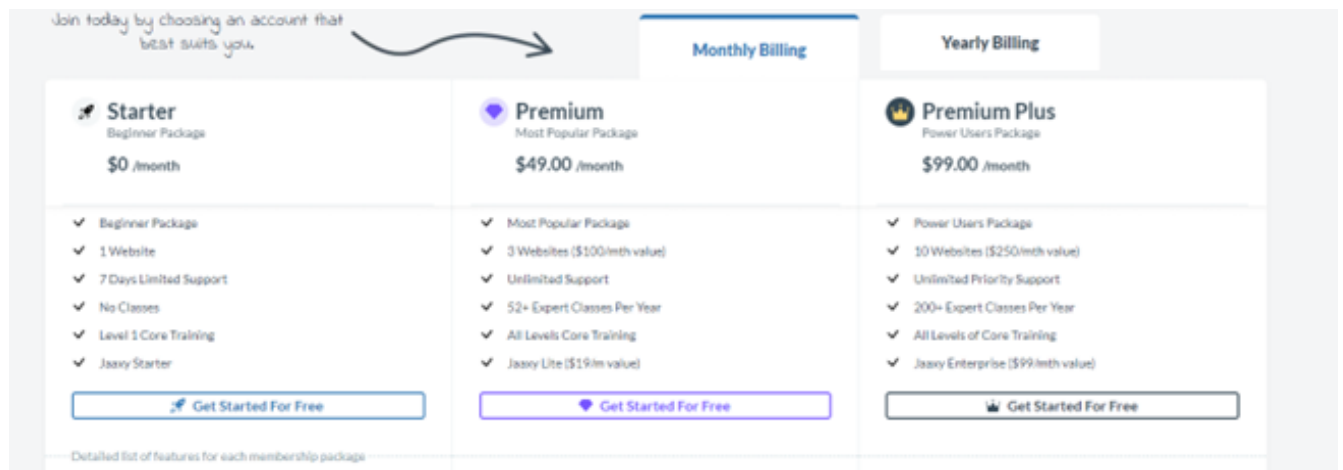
Join today by choosing an account that best suits you.

Monthly Billing

Yearly Billing

Starter
Beginner Package
$0 /month

Beginner Package
1 Website
7 Days Limited Support
No Classes
Level 1 Core Training
Jaaxy Starter

Get Started For Free

Premium
Most Popular Package
$49.00 /month

Most Popular Package
3 Websites ($100/mth value)
Unlimited Support
52+ Expert Classes Per Year
All Levels Core Training
Jaaxy Lite ($19/m value)

Get Started For Free

Premium Plus
Power Users Package
$99.00 /month

Power Users Package
10 Websites ($250/mth value)
Unlimited Priority Support
200+ Expert Classes Per Year
All Levels of Core Training
Jaaxy Enterprise ($99/mth value)

Get Started For Free

Detailed list of features for each membership package